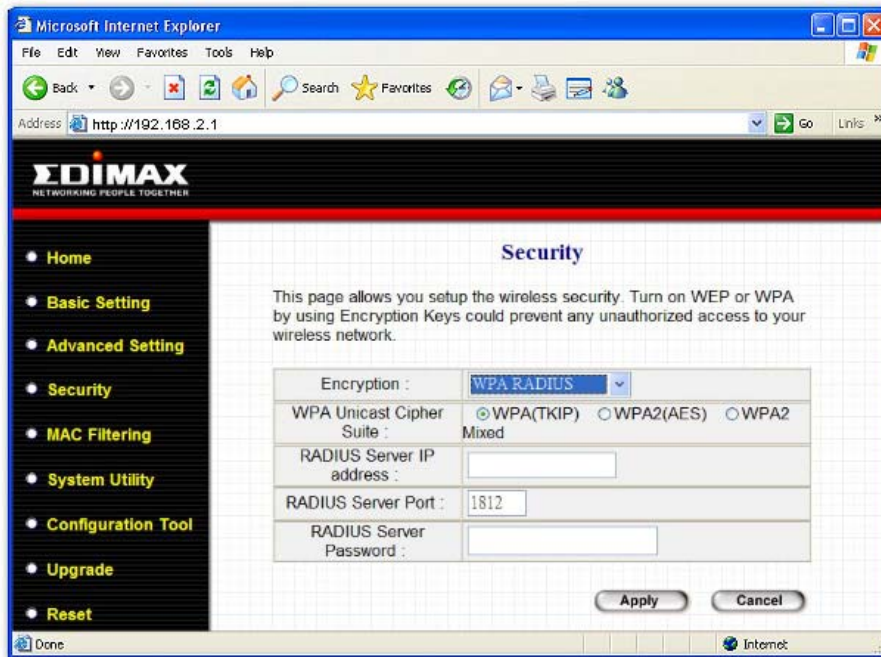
Microsoft Internet Explorer

File Edit View Favorites Tools Help

Back Search Favorites

Address http://192.168.2.1 Go Links

EDIMAX
NETWORKING PEOPLE TOGETHER

Home

Basic Setting

Advanced Setting

Security

MAC Filtering

System Utility

Configuration Tool

Upgrade

Reset

Security

This page allows you setup the wireless security. Turn on WEP or WPA by using Encryption Keys could prevent any unauthorized access to your wireless network.

| | |
|---|---|
| Encryption : | WPA RADIUS |
| WPA Unicast Cipher Suite : | WPA(TKIP) WPA2(AES) WPA2 Mixed |
| RADIUS Server IP address : | |
| RADIUS Server Port : | 1812 |
| RADIUS Server Password : | |

Apply Cancel

Done Internet